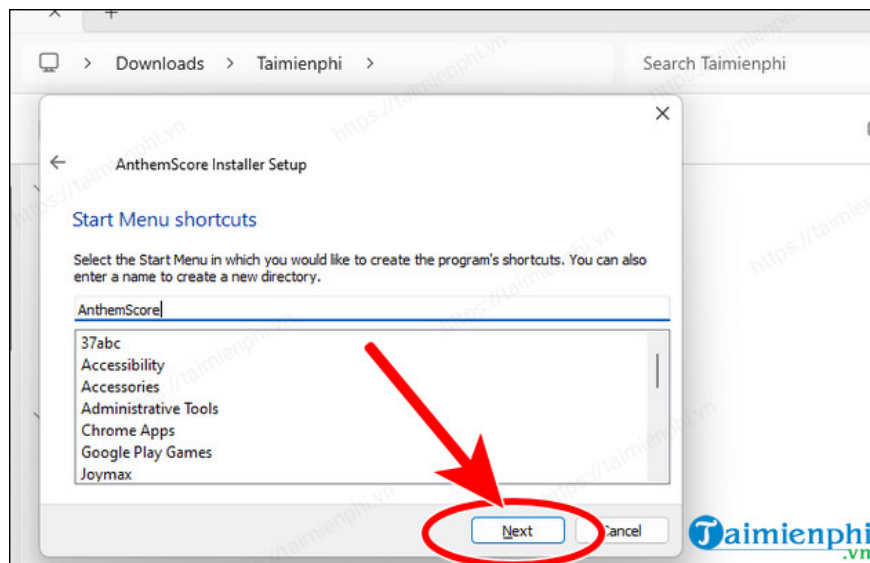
Downloads > Taimienphi >

Search Taimienphi

AnthemScore Installer Setup

Start Menu shortcuts

Select the Start Menu in which you would like to create the program's shortcuts. You can also enter a name to create a new directory.

AnthemScore

37abc
Accessibility
Accessories
Administrative Tools
Chrome Apps
Google Play Games
Joymax

Next

Cancel

Taimienphi.vn